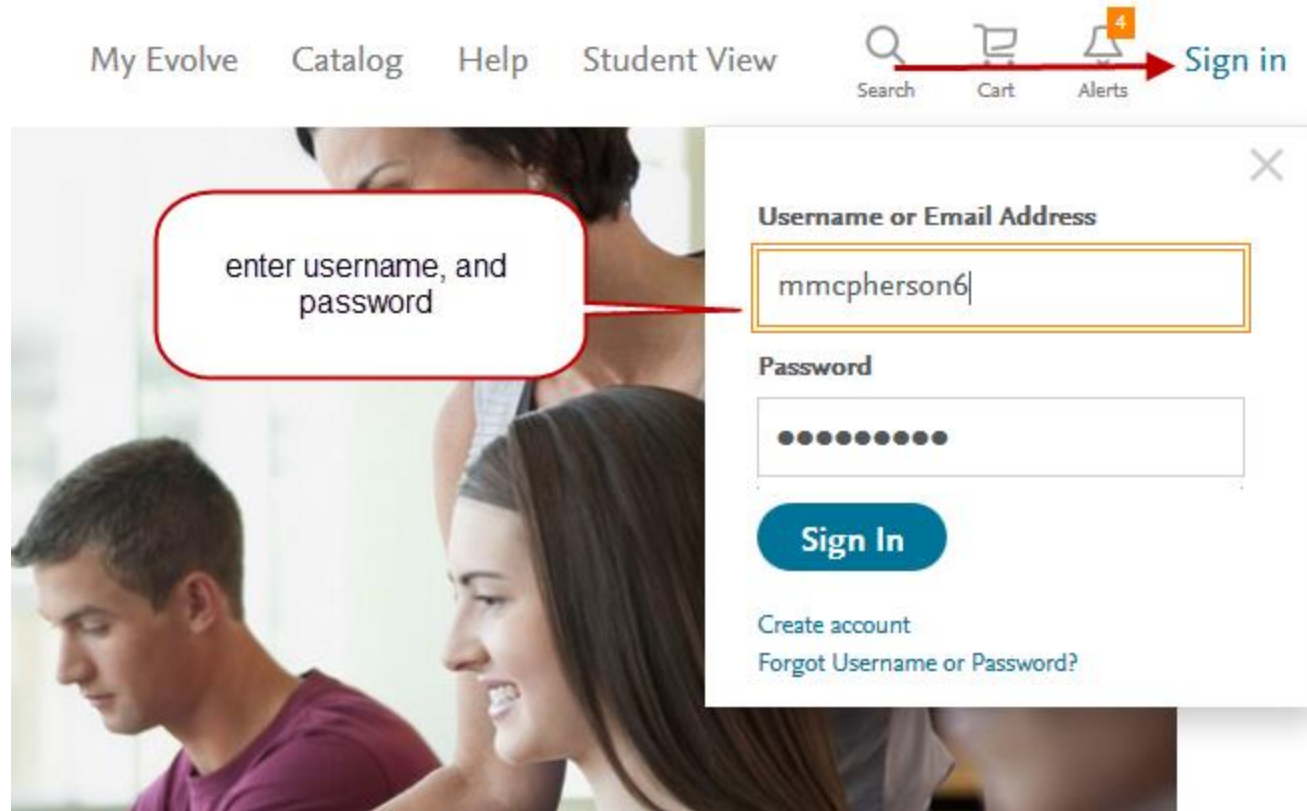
My Evolve Catalog Help Student View Search Cart 4 Alerts Sign in

enter username, and password

Username or Email Address

mmcpherson6

Password

●●●●●●●●●

Sign In

Create account
Forgot Username or Password?